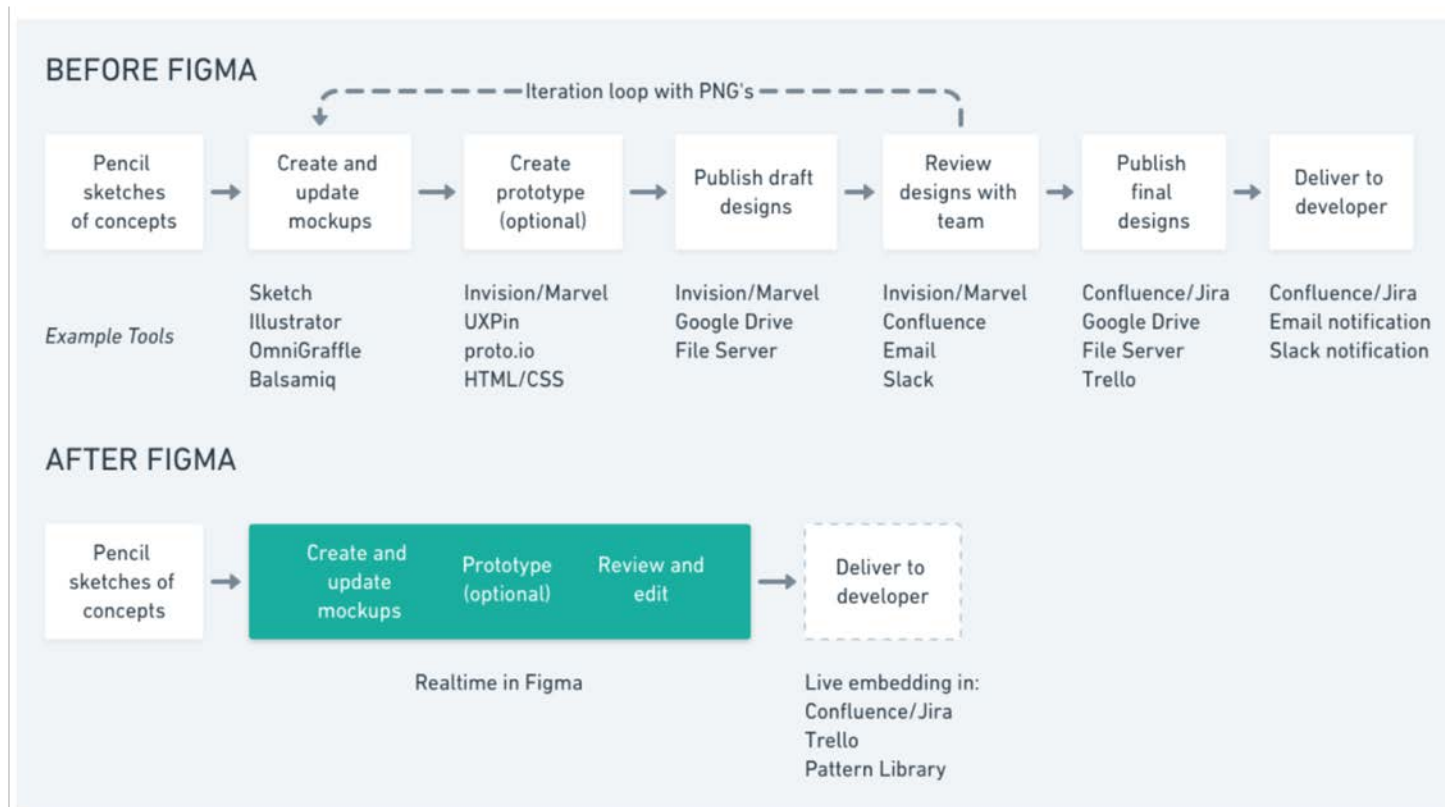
BEFORE FIGMA

Iteration loop with PNG's

Pencil sketches of concepts

Create and update mockups

Create prototype (optional)

Publish draft designs

Review designs with team

Publish final designs

Deliver to developer

Example Tools

Sketch
Illustrator
OmniGraffle
Balsamiq

Invision/Marvel
UXPin
proto.io
HTML/CSS

Invision/Marvel
Google Drive
File Server

Invision/Marvel
Confluence
Email
Slack

Confluence/Jira
Google Drive
File Server
Trello

Confluence/Jira
Email notification
Slack notification

AFTER FIGMA

Pencil sketches of concepts

Create and update mockups

Prototype (optional)

Review and edit

Deliver to developer

Realtime in Figma

Live embedding in:
Confluence/Jira
Trello
Pattern Library